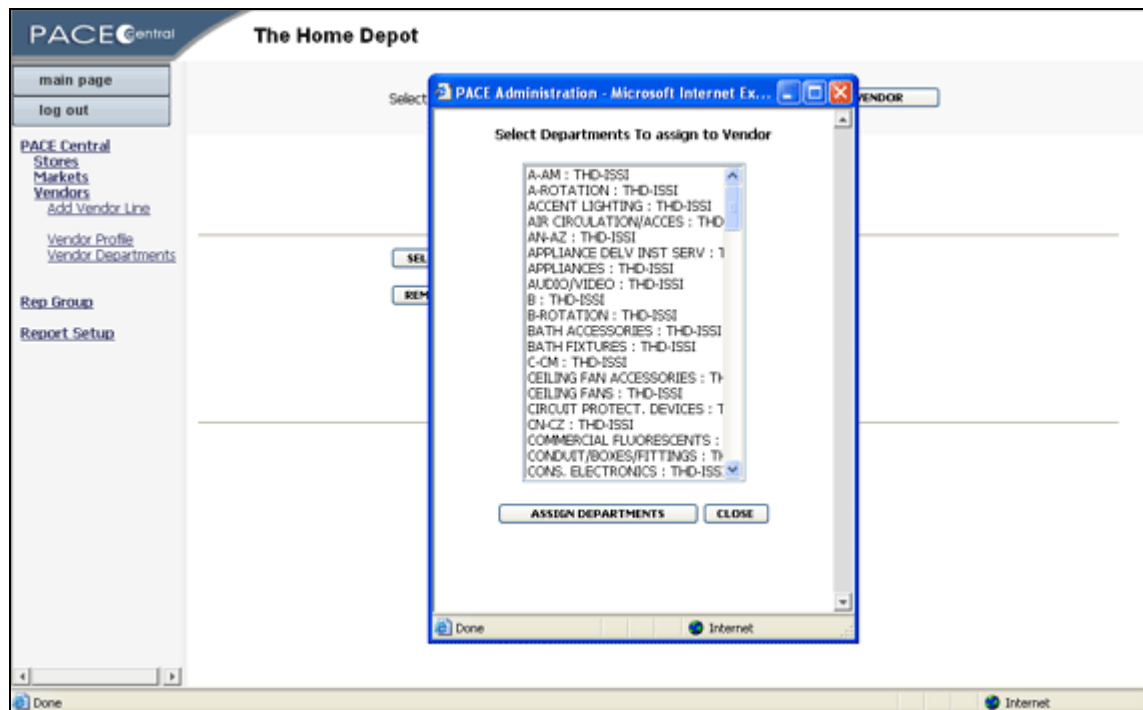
PACE Central

The Home Depot

main page

log out

PACE Central
Stores
Markets
Vendors
Add Vendor Line

Vendor Profile
Vendor Departments

Rep Group

Report Setup

Select

VENDOR

SEL

REM

PACE Administration - Microsoft Internet Ex...

Select Departments To assign to Vendor

A-AM : THD-ISSI
A-ROTATION : THD-ISSI
ACCENT LIGHTING : THD-ISSI
AIR CIRCULATION/ACCES : THD
AN-AZ : THD-ISSI
APPLIANCE DELV INST SERV : T
APPLIANCES : THD-ISSI
AUDIO/VIDEO : THD-ISSI
B : THD-ISSI
B-ROTATION : THD-ISSI
BATH ACCESSORIES : THD-ISSI
BATH FIXTURES : THD-ISSI
C-CM : THD-ISSI
CEILING FAN ACCESSORIES : TH
CEILING FANS : THD-ISSI
CIRCUIT PROTECT. DEVICES : T
CN-CZ : THD-ISSI
COMMERCIAL FLUORESCENTS :
CONDUIT/BOXES/FITTINGS : TH
CONS. ELECTRONICS : THD-ISSI

ASSIGN DEPARTMENTS

CLOSE

Done

Internet

Done

Internet